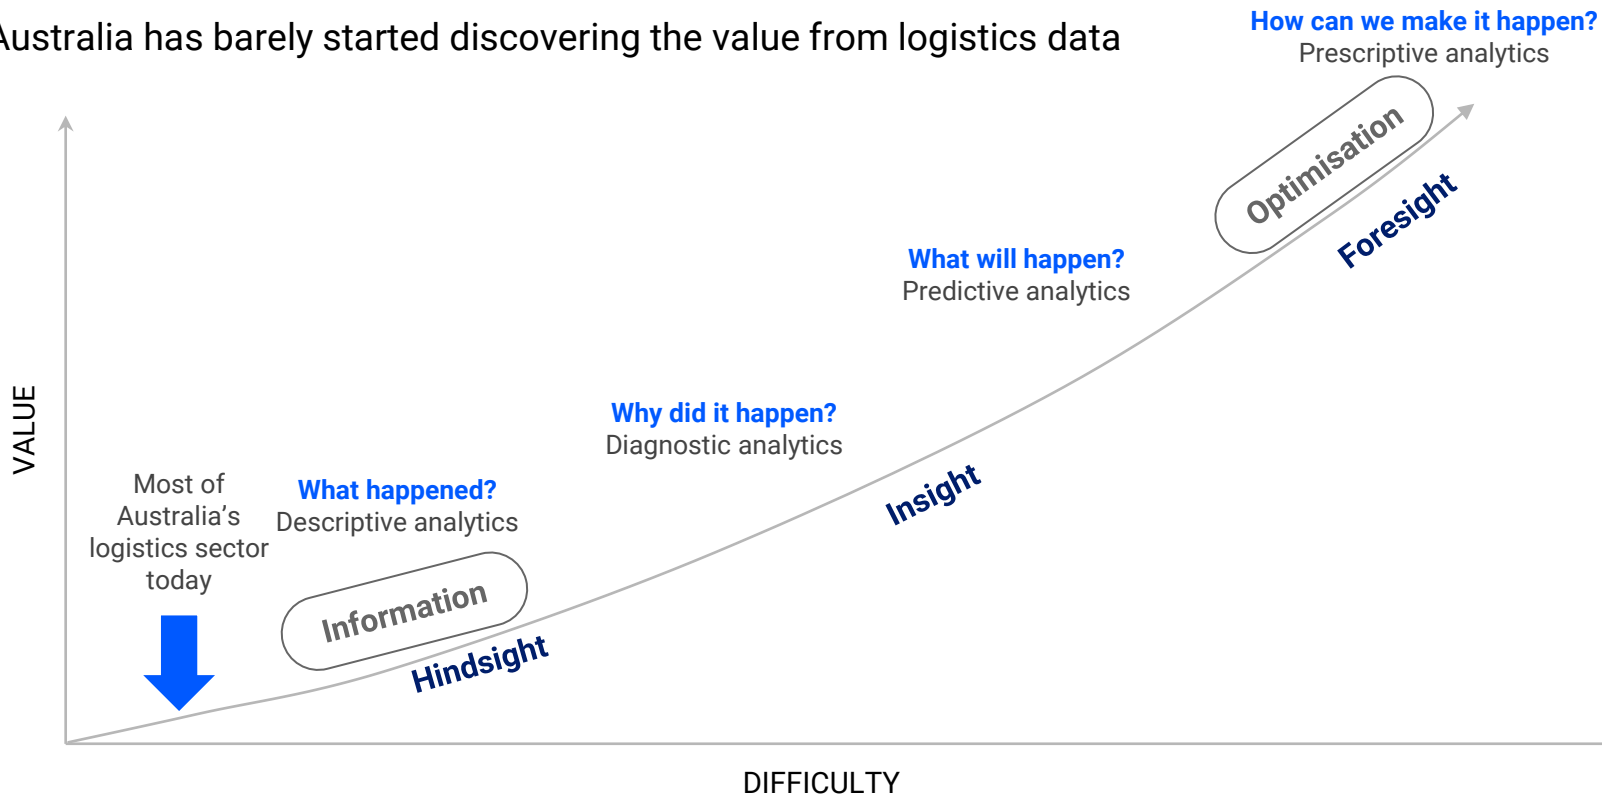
ustralia has barely started discovering the value from logistics data

How can we make it happen?
Prescriptive analytics

Optimisation

Foresight

What will happen?
Predictive analytics

Why did it happen?
Diagnostic analytics

Insight

VALUE

Most of Australia's logistics sector today

What happened?
Descriptive analytics

Information

Hindsight

DIFFICULTY